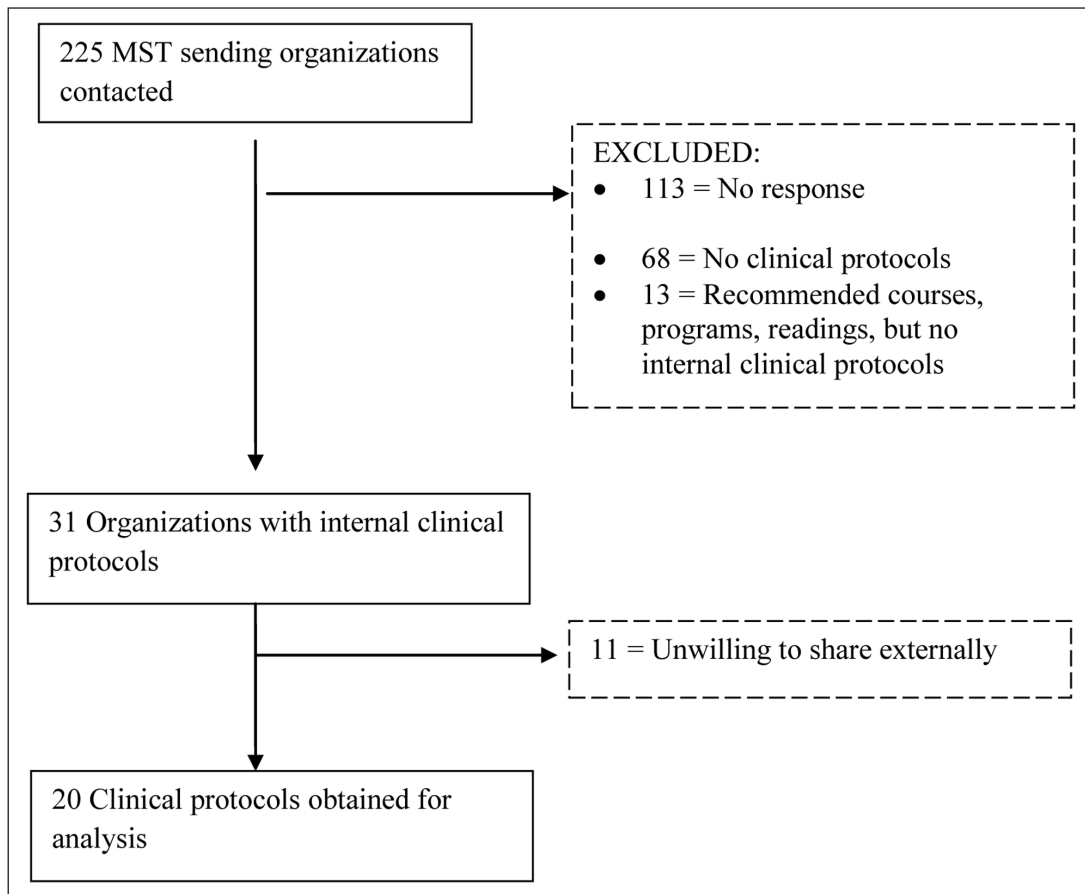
225 MST sending organizations contacted

EXCLUDED:
- 113 = No response
- 68 = No clinical protocols
- 13 = Recommended courses, programs, readings, but no internal clinical protocols

31 Organizations with internal clinical protocols

11 = Unwilling to share externally

20 Clinical protocols obtained for analysis